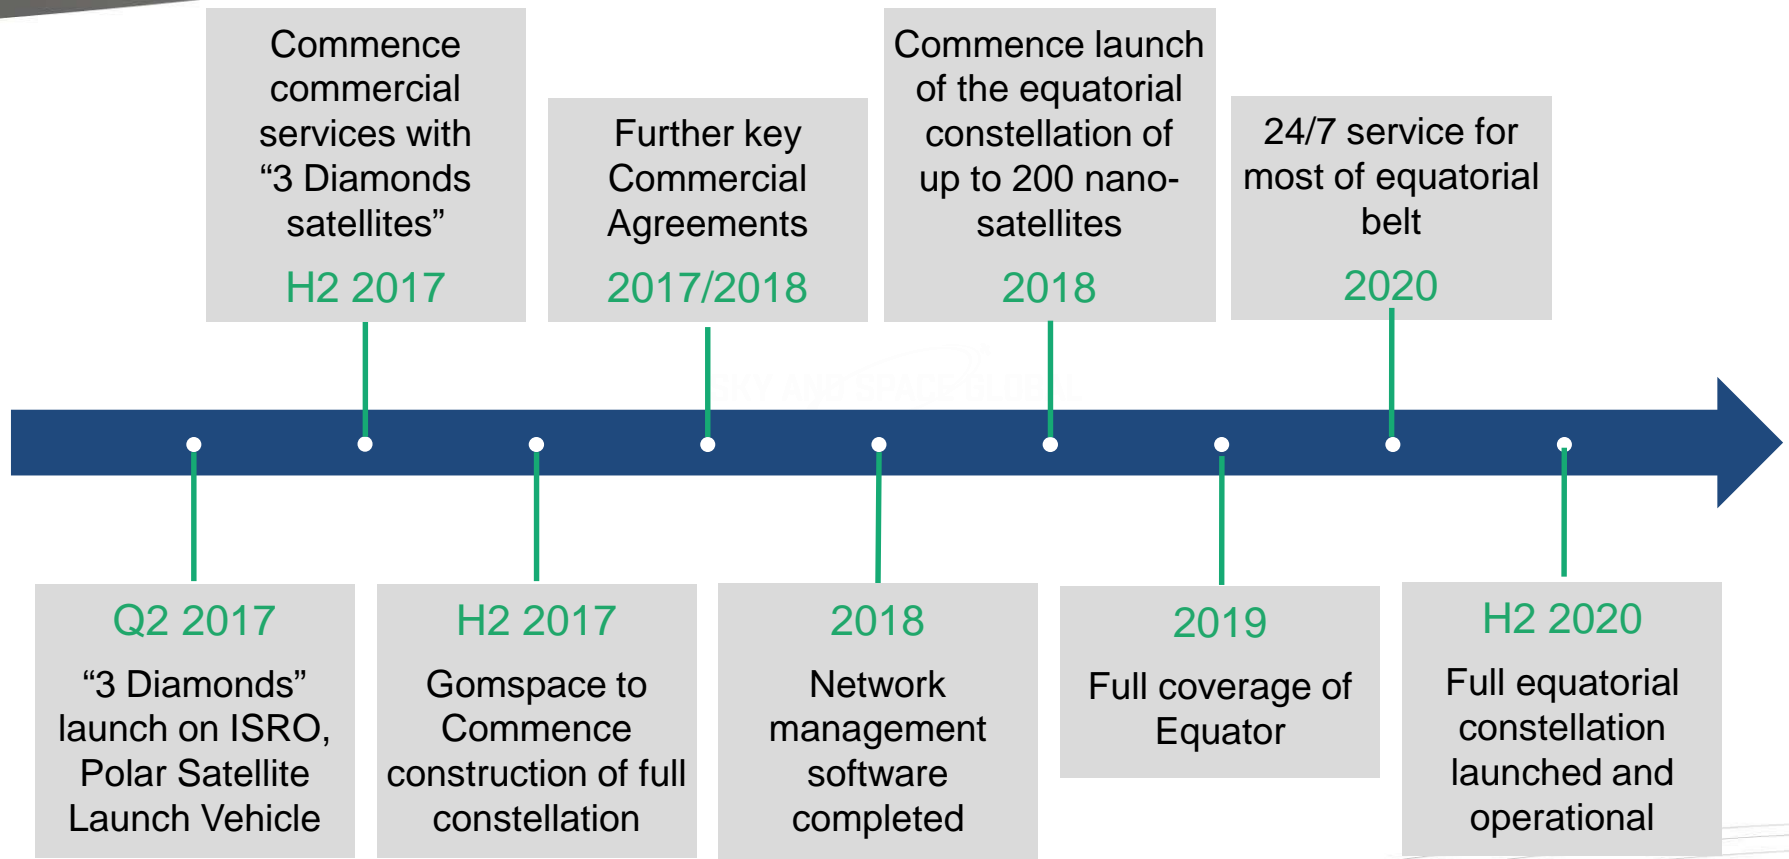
Commence commercial services with “3 Diamonds satellites”

H2 2017

Further key Commercial Agreements

2017/2018

Commence launch of the equatorial constellation of up to 200 nano-satellites

2018

24/7 service for most of equatorial belt

2020

Q2 2017

“3 Diamonds” launch on ISRO, Polar Satellite Launch Vehicle

H2 2017

Gomspace to Commence construction of full constellation

2018

Network management software completed

2019

Full coverage of Equator

H2 2020

Full equatorial constellation launched and operational